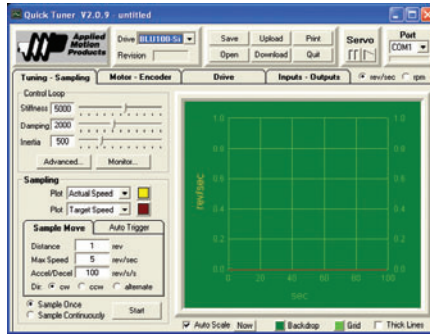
Quick Tuner V2.0.9 - untitled

Applied Motion Products

Drive BLU100-Si
Revision

Save
Upload
Print
Open
Download
Quit

Servo

Port
COM1

Tuning - Sampling
Motor - Encoder
Drive
Inputs - Outputs
rev/sec
rpm

Control Loop
Stiffness 5000
Damping 2000
Inertia 500

Advanced...
Monitor...

Sampling
Plot Actual Speed
Plot Target Speed

Sample Move
Auto Trigger

Distance 1 rev
Max Speed 5 rev/sec
Accel/Decel 100 rev/s/s
Dir: cw ccw alternate

Sample Once
Sample Continuously
Start

1.0
0.8
0.6
0.4
0.2
0.0
rev/sec
0
20
40
60
80
100
sec

Auto Scale
Now
Backdrop
Grid
Thick Lines